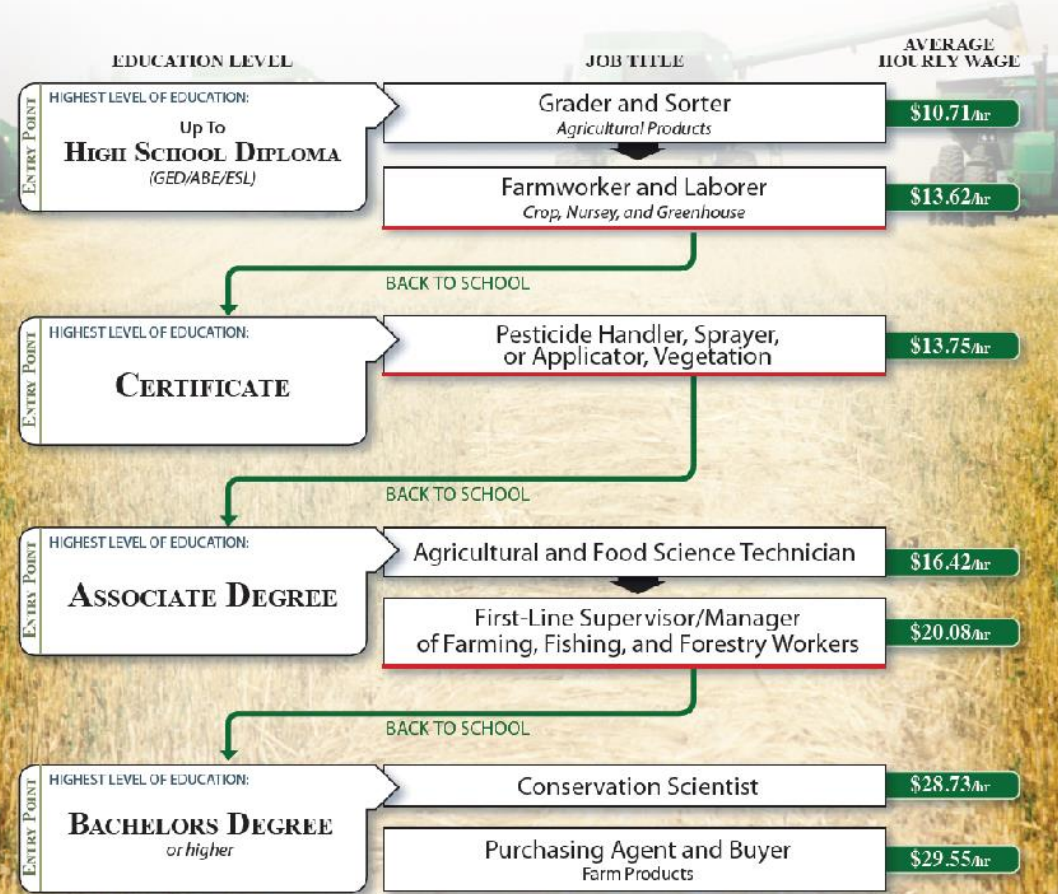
EDUCATION LEVEL

JOB TITLE

AVERAGE HOURLY WAGE

ENTRY POINT

HIGHEST LEVEL OF EDUCATION:

Up To
HIGH SCHOOL DIPLOMA
(GED/ABE/ESL)

Grader and Sorter
Agricultural Products

$10.71/hr

Farmworker and Laborer
Crop, Nursey, and Greenhouse

$13.62/hr

BACK TO SCHOOL

ENTRY POINT

HIGHEST LEVEL OF EDUCATION:

CERTIFICATE

Pesticide Handler, Sprayer, or Applicator, Vegetation

$13.75/hr

BACK TO SCHOOL

ENTRY POINT

HIGHEST LEVEL OF EDUCATION:

ASSOCIATE DEGREE

Agricultural and Food Science Technician

$16.42/hr

First-Line Supervisor/Manager of Farming, Fishing, and Forestry Workers

$20.08/hr

BACK TO SCHOOL

ENTRY POINT

HIGHEST LEVEL OF EDUCATION:

BACHELORS DEGREE
or higher

Conservation Scientist

$28.73/hr

Purchasing Agent and Buyer
Farm Products

$29.55/hr